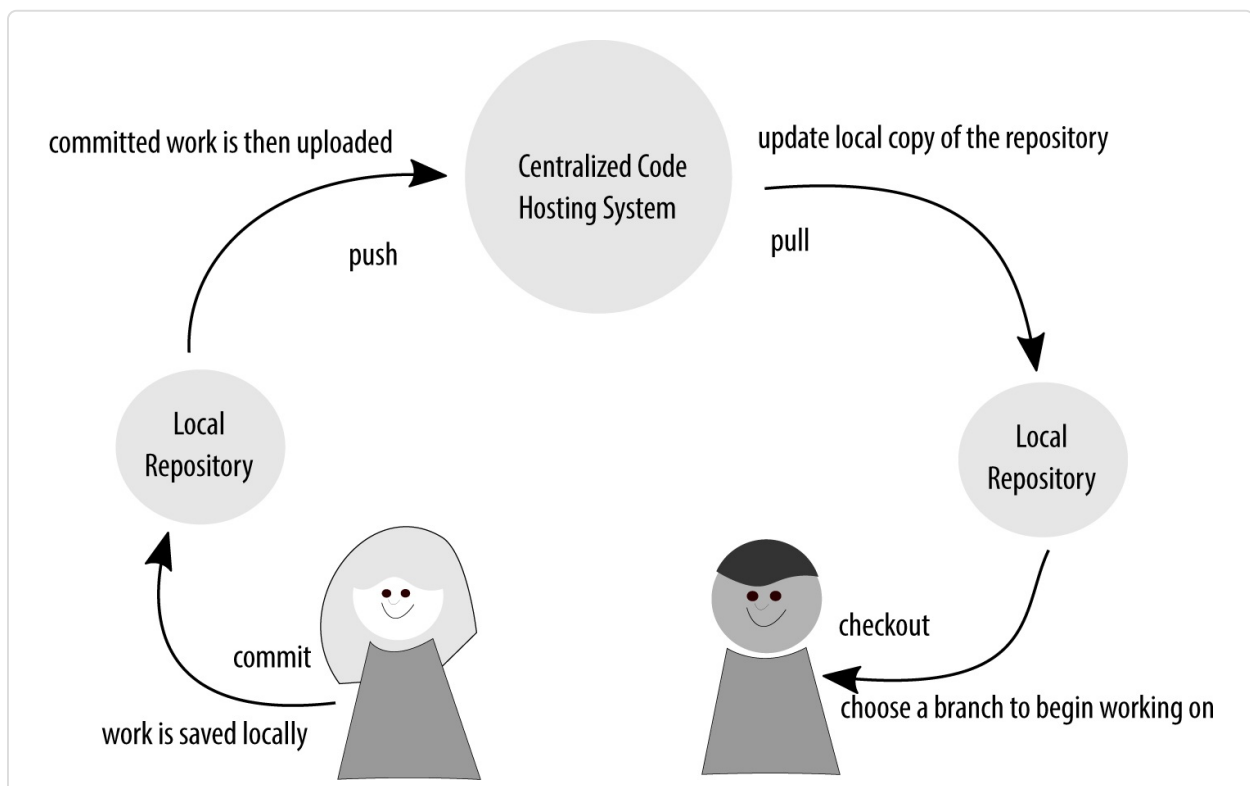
committed work is then uploaded

Centralized Code Hosting System

update local copy of the repository

push

pull

Local Repository

Local Repository

commit

work is saved locally

checkout

choose a branch to begin working on